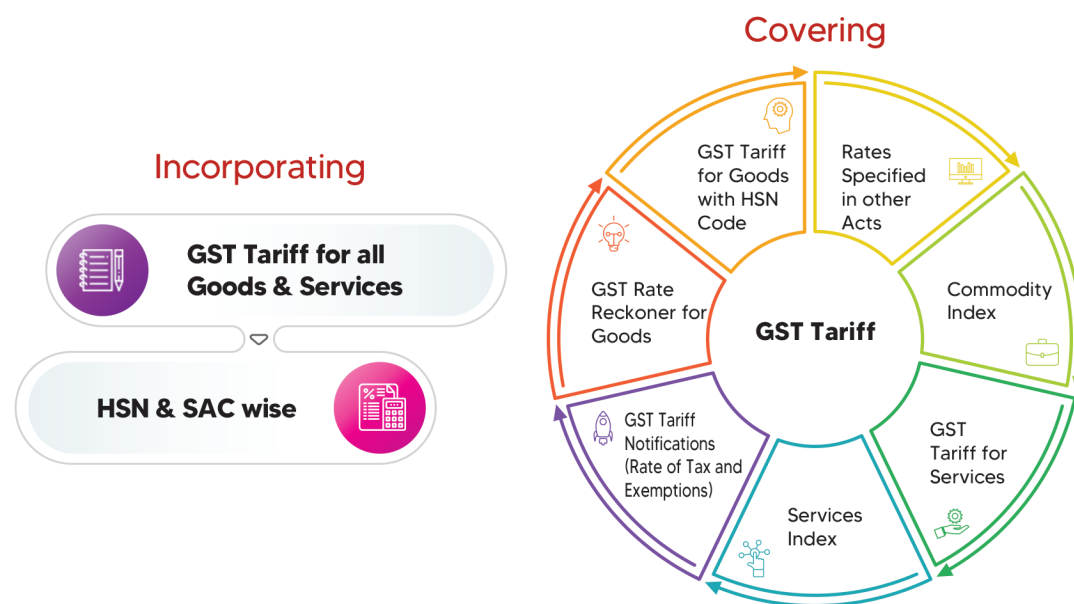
Incorporating

GST Tariff for all Goods & Services

HSN & SAC wise

Covering

GST Tariff for Goods with HSN Code

Rates Specified in other Acts

Commodity Index

GST Tariff for Services

Services Index

GST Tariff Notifications (Rate of Tax and Exemptions)

GST Rate Reckoner for Goods

GST Tariff